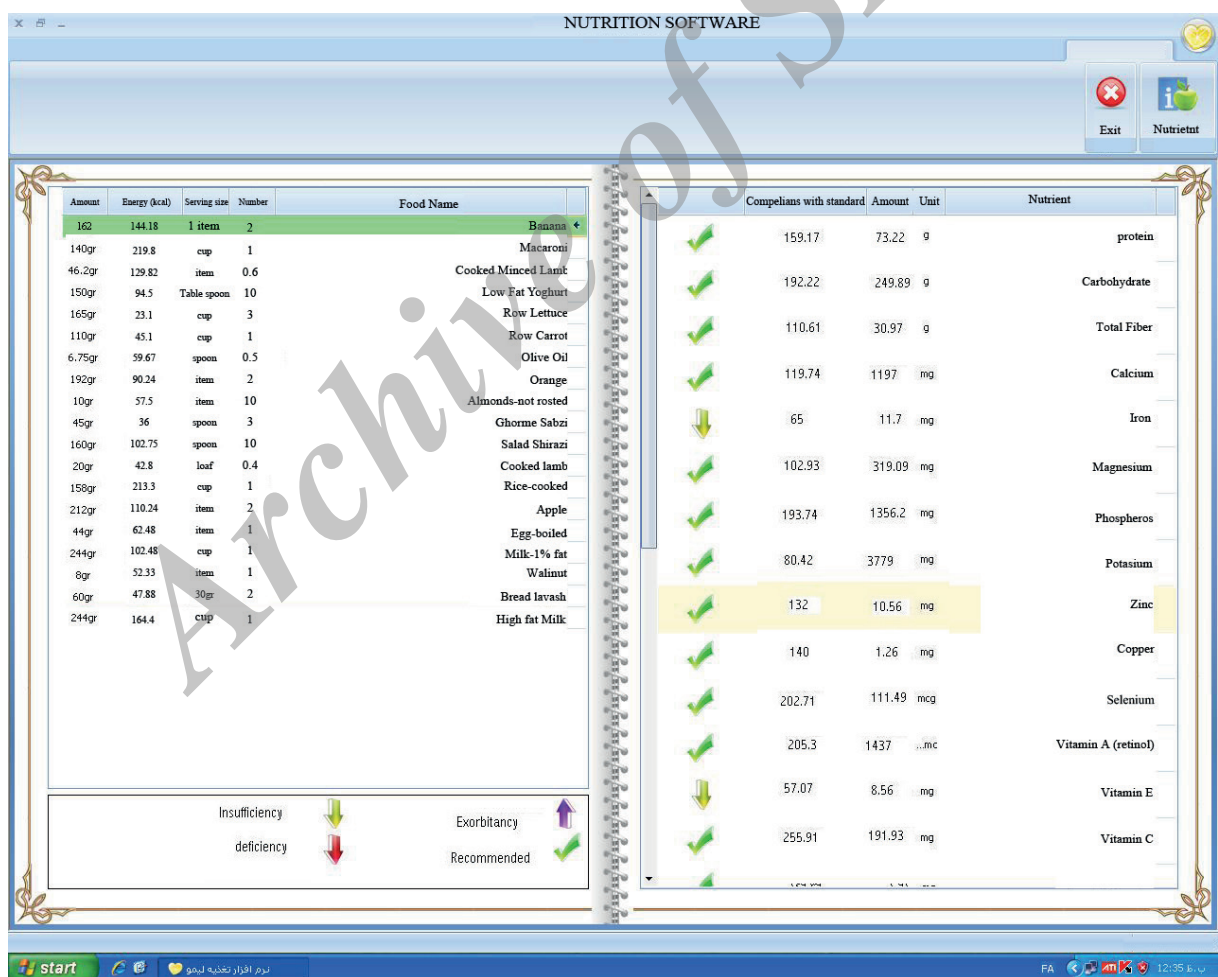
NUTRITION SOFTWARE

Exit
Nutrietnt

| Amount | Energy (kcal) | Serving size | Number | Food Name |
|---|---|---|---|---|
| 162 | 144.18 | 1 item | 2 | Banana |
| 140gr | 219.8 | cup | 1 | Macaroni |
| 46.2gr | 129.82 | item | 0.6 | Cooked Minced Lamb |
| 150gr | 94.5 | Table spoon | 10 | Low Fat Yoghurt |
| 165gr | 23.1 | cup | 3 | Row Lettuce |
| 110gr | 45.1 | cup | 1 | Row Carrot |
| 6.75gr | 59.67 | spoon | 0.5 | Olive Oil |
| 192gr | 90.24 | item | 2 | Orange |
| 10gr | 57.5 | item | 10 | Almonds-not rosted |
| 45gr | 36 | spoon | 3 | Ghorme Sabzi |
| 160gr | 102.75 | spoon | 10 | Salad Shirazi |
| 20gr | 42.8 | loaf | 0.4 | Cooked lamb |
| 158gr | 213.3 | cup | 1 | Rice-cooked |
| 212gr | 110.24 | item | 2 | Apple |
| 44gr | 62.48 | item | 1 | Egg-boiled |
| 244gr | 102.48 | cup | 1 | Milk-1% fat |
| 8gr | 52.33 | item | 1 | Walinut |
| 60gr | 47.88 | 30gr | 2 | Bread lavash |
| 244gr | 164.4 | cup | 1 | High fat Milk |

Insufficiency
deficiency
Exorbitancy
Recommended

| Compelians with standard | Amount | Unit | Nutrient |
|---|---|---|---|
| 159.17 | 73.22 | g | protein |
| 192.22 | 249.89 | g | Carbohydrate |
| 110.61 | 30.97 | g | Total Fiber |
| 119.74 | 1197 | mg | Calcium |
| 65 | 11.7 | mg | Iron |
| 102.93 | 319.09 | mg | Magnesium |
| 193.74 | 1356.2 | mg | Phospheros |
| 80.42 | 3779 | mg | Potasium |
| 132 | 10.56 | mg | Zinc |
| 140 | 1.26 | mg | Copper |
| 202.71 | 111.49 | mcg | Selenium |
| 205.3 | 1437 | ...mc | Vitamin A (retinol) |
| 57.07 | 8.56 | mg | Vitamin E |
| 255.91 | 191.93 | mg | Vitamin C |

Archive of SID

start
نرم افزار تغذیه لیمو
FA 12:35 ب.ظ